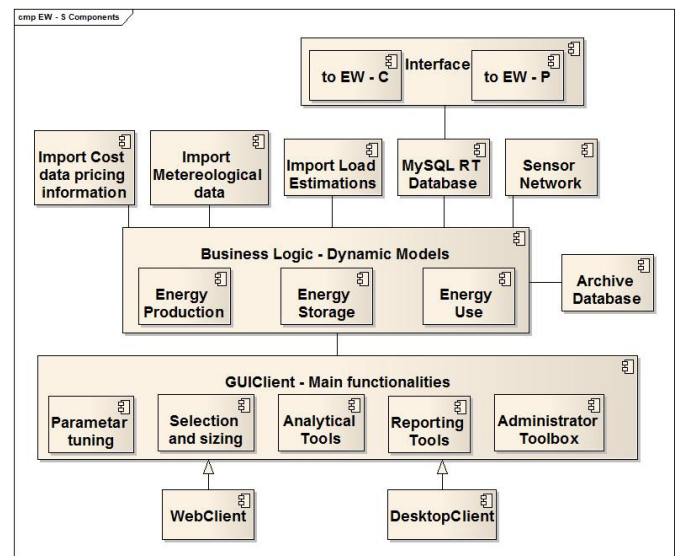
cmp EW - S Components

Interface

to EW - C

to EW - P

Import Cost data pricing information

Import Metereological data

Import Load Estimations

MySQL RT Database

Sensor Network

Business Logic - Dynamic Models

Energy Production

Energy Storage

Energy Use

Archive Database

GUIClient - Main functionalities

Parametar tuning

Selection and sizing

Analytical Tools

Reporting Tools

Administrator Toolbox

WebClient

DesktopClient